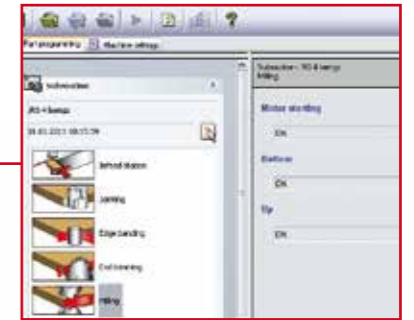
Part programming | Machine settings

Subroutine

JIG 4 lamps

06.03.2011 08:55:09

Infeed station

Jointing

Edge banding

End trimming

Milling

Subroutine - JIG 4 lamps Milling

Motor starting

ON

Bottom

ON

Up

ON